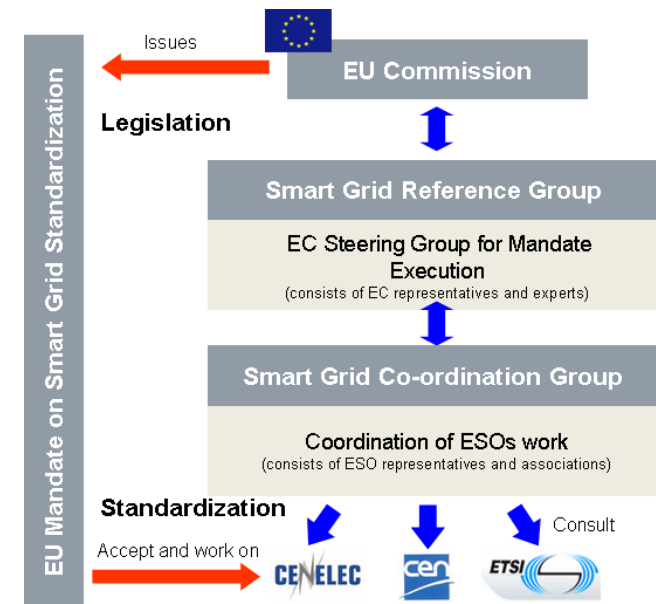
EU Mandate on Smart Grid Standardization

Issues

EU Commission

Legislation

Smart Grid Reference Group

EC Steering Group for Mandate Execution
(consists of EC representatives and experts)

Smart Grid Co-ordination Group

Coordination of ESOs work
(consists of ESO representatives and associations)

Standardization

Consult

Accept and work on

CENELEC

cen

ETSI